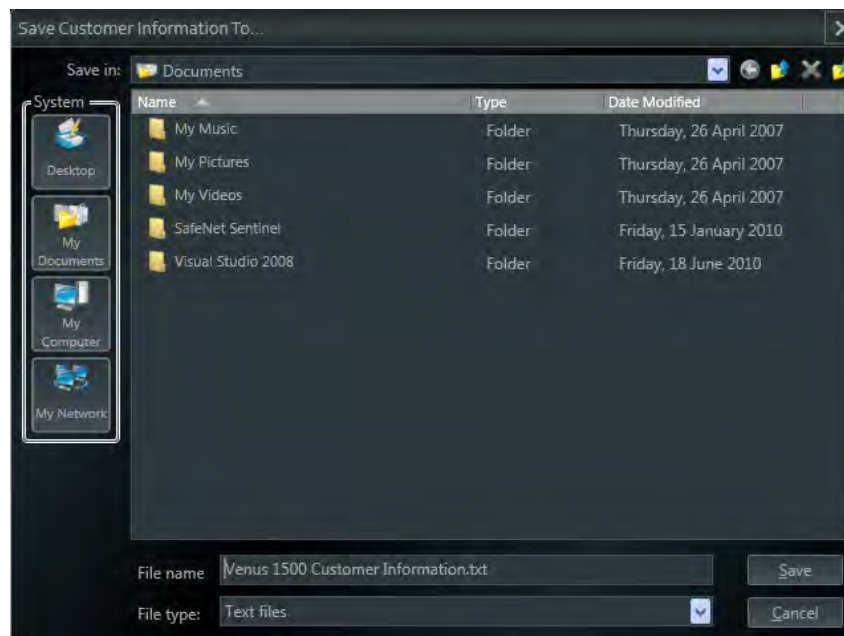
Save Customer Information To...

Save in: Documents

System

Desktop

My Documents

My Computer

My Network

| Name | Type | Date Modified |
|---|---|---|
| My Music | Folder | Thursday, 26 April 2007 |
| My Pictures | Folder | Thursday, 26 April 2007 |
| My Videos | Folder | Thursday, 26 April 2007 |
| SafeNet Sentinel | Folder | Friday, 15 January 2010 |
| Visual Studio 2008 | Folder | Friday, 18 June 2010 |

File name Venus 1500 Customer Information.txt

Save

File type: Text files

Cancel